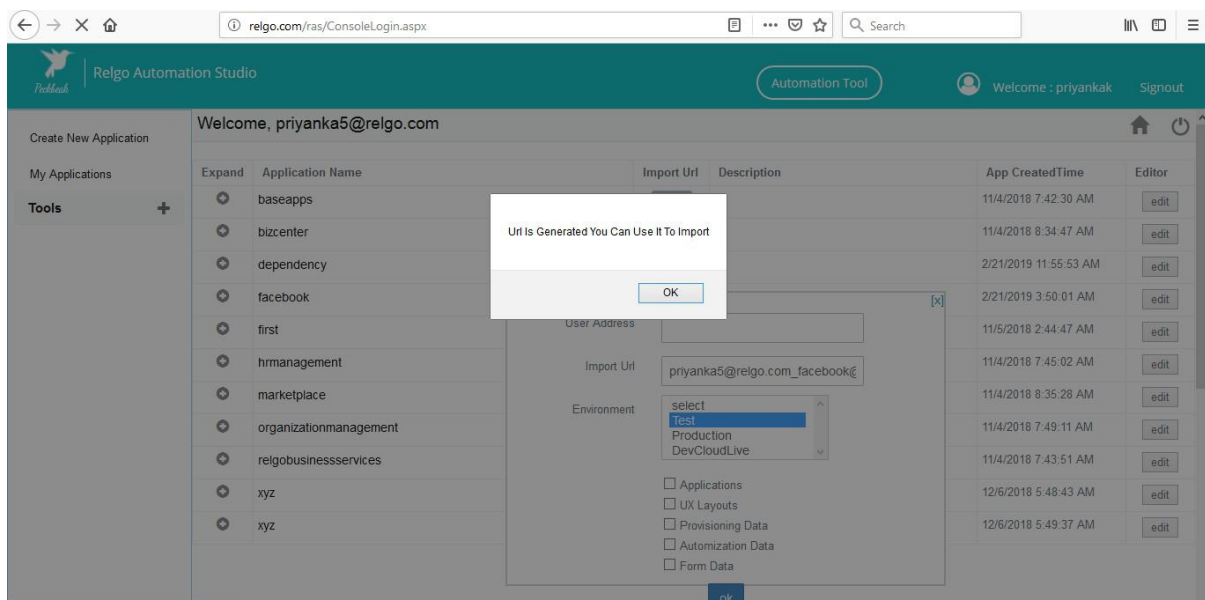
relgo.com/ras/ConsoleLogin.aspx

Search

Peckbeak

Relgo Automation Studio

Automation Tool

Welcome : priyankak

Signout

Create New Application

My Applications

Tools

Welcome, priyanka5@relgo.com

| Expand | Application Name | Import Url | Description | App CreatedTime | Editor |
|---|---|---|---|---|---|
| | baseapps | | | 11/4/2018 7:42:30 AM | edit |
| | bizcenter | | | 11/4/2018 8:34:47 AM | edit |
| | dependency | | | 2/21/2019 11:55:53 AM | edit |
| | facebook | | | 2/21/2019 3:50:01 AM | edit |
| | first | | | 11/5/2018 2:44:47 AM | edit |
| | hrmanagement | | | 11/4/2018 7:45:02 AM | edit |
| | marketplace | | | 11/4/2018 8:35:28 AM | edit |
| | organizationmanagement | | | 11/4/2018 7:49:11 AM | edit |
| | relgobusinessservices | | | 11/4/2018 7:43:51 AM | edit |
| | xyz | | | 12/6/2018 5:48:43 AM | edit |
| | xyz | | | 12/6/2018 5:49:37 AM | edit |

Url Is Generated You Can Use It To Import

OK

[x]

User Address

Import Url

priyanka5@relgo.com_facebook@

Environment

select
Test
Production
DevCloudLive

Applications
UX Layouts
Provisioning Data
Automization Data
Form Data

ok